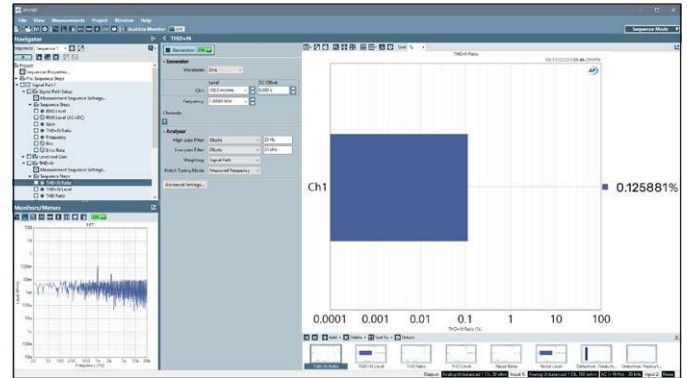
APx500

File View Measurements Project Window Help

Sequence Mode

Navigator

THD+N

Project
Sequence Properties
Pre Sequence Steps
Signal Path1
Signal Path Setup
Measurement Sequence Settings...
Sequence Steps
RMS Level
RMS Level (AC+DC)
Gain
THD+N Ratio
Frequency
Measurement Sequence Settings...
Sequence Steps
THD+N Ratio
THD+N Level
THD Ratio

Monitors/Meters

FFT

Frequency (Hz)

Generator

Generator
Waveform: Sine
Level
DC Offset
Ch1: 100.0 mVrms
0.000 V
Frequency: 1.00000 kHz

Channels

Analyzer
High-pass Filter: Elliptic 20 Hz
Low-pass Filter: Elliptic 20 kHz
Weighting: Signal Path
Notch Tuning Mode: Measured Frequency

Advanced Settings...

Unit: %

THD+N Ratio

Ch1

0.125881%

0.0001 0.001 0.01 0.1 1 10 100

THD+N Ratio (%)

Add Delete Sort by Details

THD+N Ratio
THD+N Level
THD Ratio
Noise Ratio
Noise Level
Distortion Product
Distortion Product

Output: Analog Unbalanced 1 Ch, 20 ohm Input 1: Analog Unbalanced 1 Ch, 100 kohm AC (<10 Hz) - 20 kHz Input 2: None